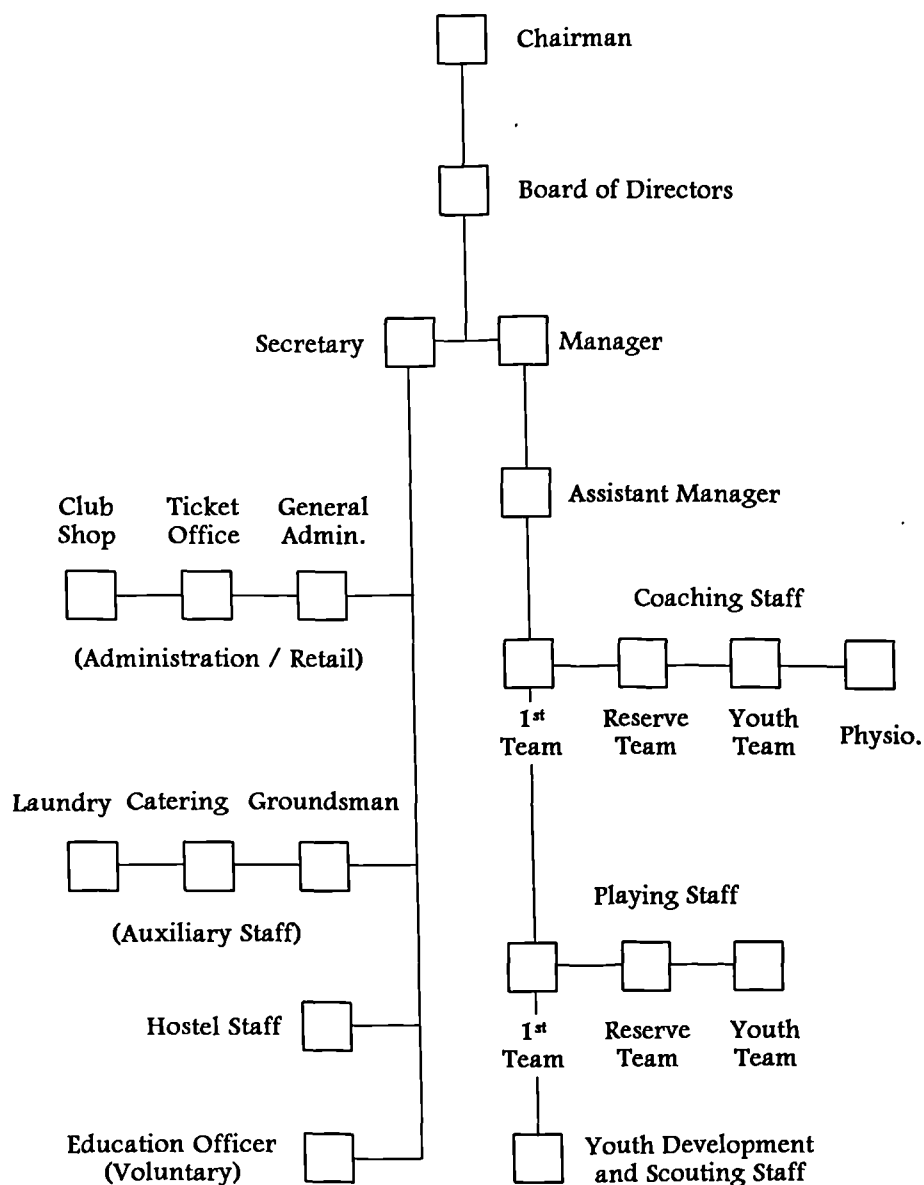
Chairman

Board of Directors

Secretary

Manager

Assistant Manager

Club Shop

Ticket Office

General Admin.

(Administration / Retail)

Coaching Staff

1$^{st}$ Team

Reserve Team

Youth Team

Physio.

Laundry

Catering

Groundsman

(Auxiliary Staff)

Playing Staff

1$^{st}$ Team

Reserve Team

Youth Team

Hostel Staff

Education Officer (Voluntary)

Youth Development and Scouting Staff